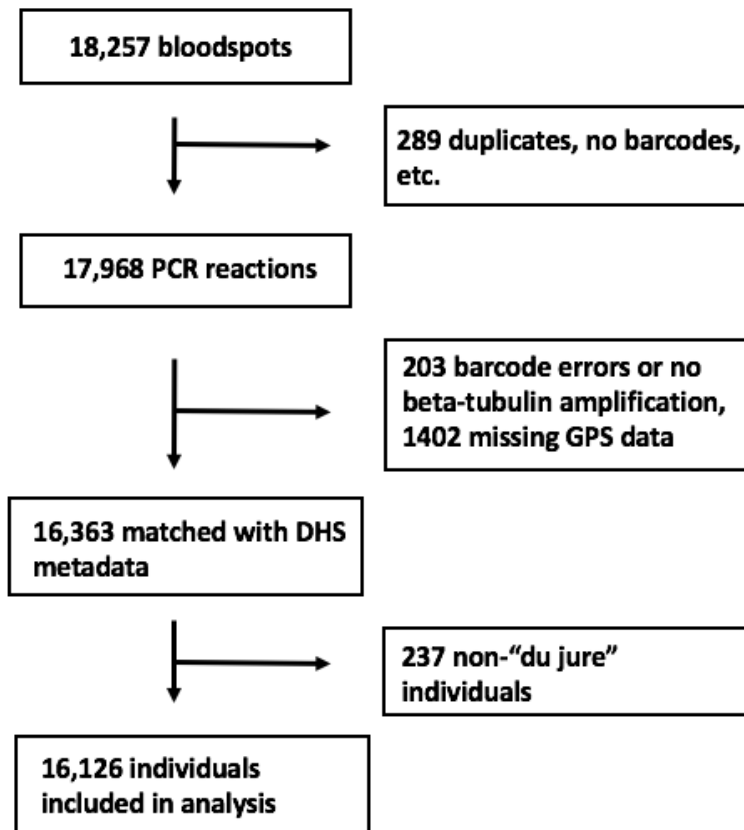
18,257 bloodspots

289 duplicates, no barcodes, etc.

17,968 PCR reactions

203 barcode errors or no beta-tubulin amplification, 1402 missing GPS data

16,363 matched with DHS metadata

237 non-“du jure” individuals

16,126 individuals included in analysis